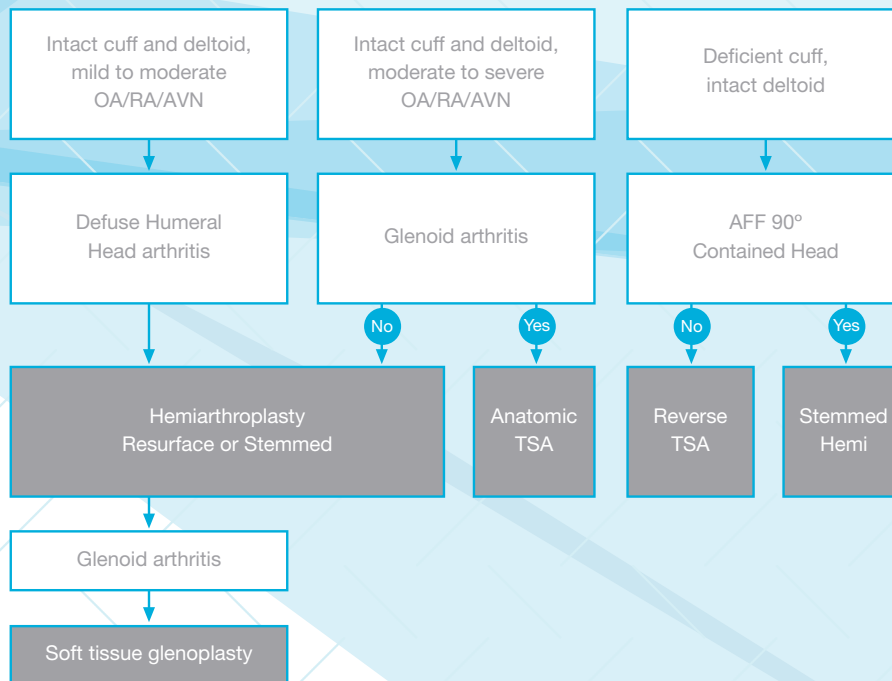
Intact cuff and deltoid, mild to moderate OA/RA/AVN

Intact cuff and deltoid, moderate to severe OA/RA/AVN

Deficient cuff, intact deltoid

Defuse Humeral Head arthritis

Glenoid arthritis

AFF 90º Contained Head

No

Yes

No

Yes

Hemiarthroplasty Resurface or Stemmed

Anatomic TSA

Reverse TSA

Stemmed Hemi

Glenoid arthritis

Soft tissue glenoplasty